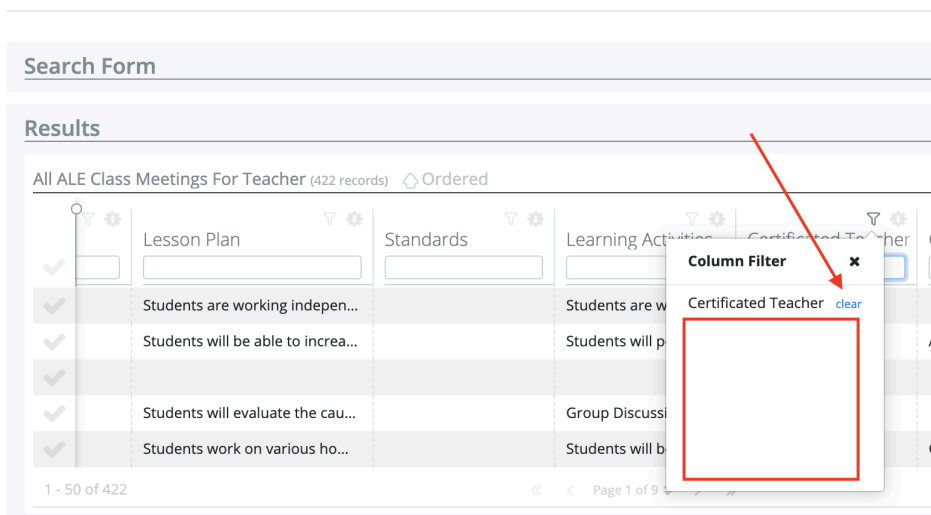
Search Form

Results

All ALE Class Meetings For Teacher (422 records) Ordered

| | Lesson Plan | Standards | Learning Activities | Certificated Teacher |
|---|---|---|---|---|
| | Students are working indepen... | | Students are w | |
| | Students will be able to increa... | | Students will p | |
| | | | | |
| | Students will evaluate the cau... | | Group Discussi | |
| | Students work on various ho... | | Students will b | |

Column Filter

Certificated Teacher clear

1 - 50 of 422

Page 1 of 9